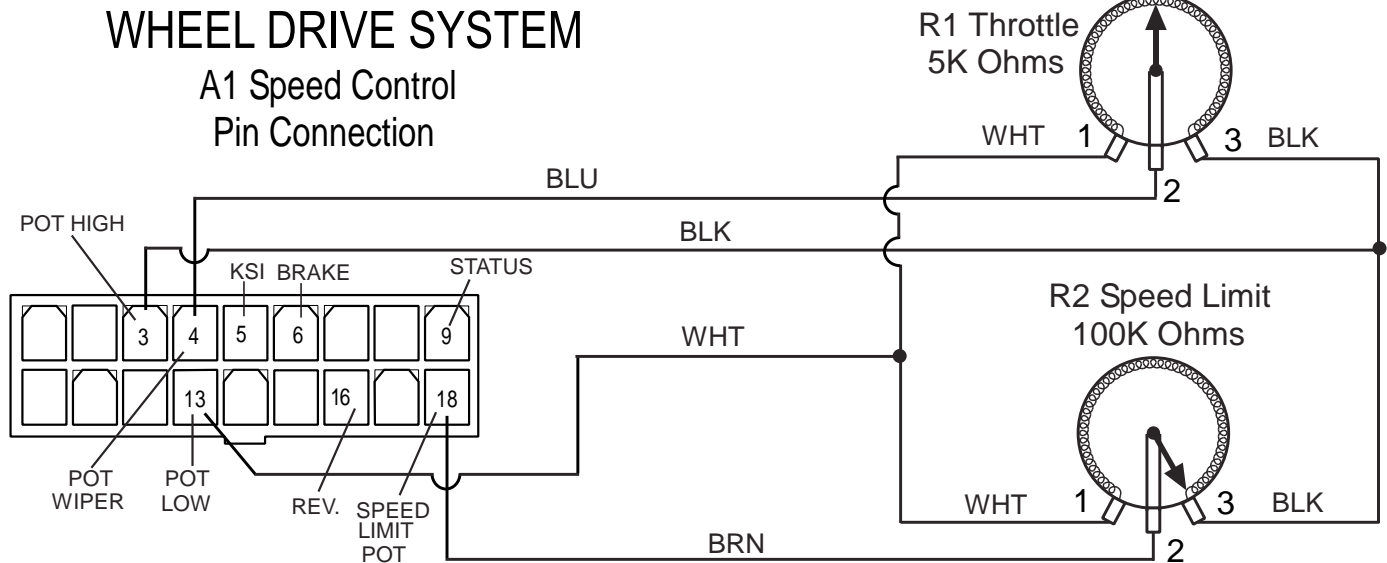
WHEEL DRIVE SYSTEM
A1 Speed Control
Pin Connection

R1 Throttle
5K Ohms

WHT 1 3 BLK
2

BLU
BLK

POT HIGH
KSI BRAKE
STATUS

3 4 5 6 9
13 16 18

R2 Speed Limit
100K Ohms

WHT

POT WIPER
POT LOW
REV.
SPEED LIMIT POT

WHT 1 3 BLK
BRN
2